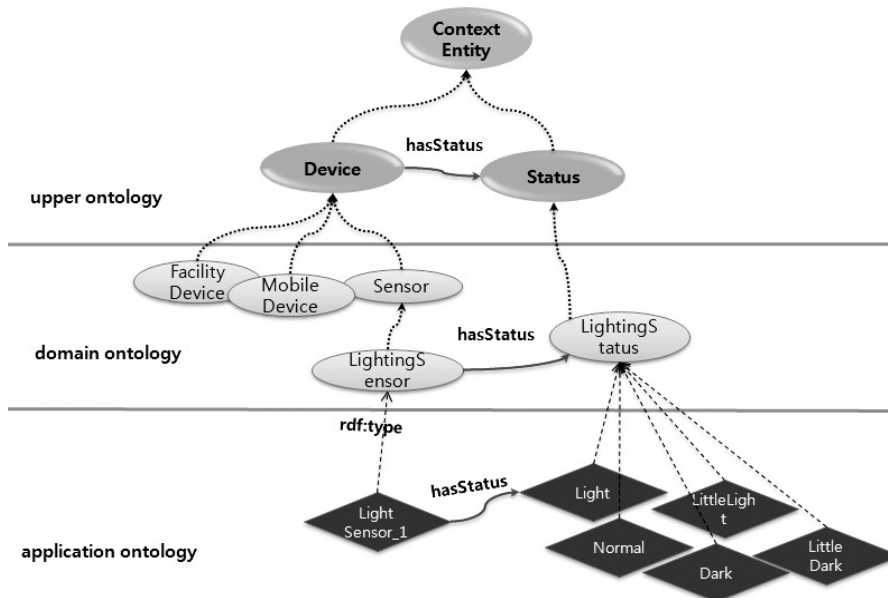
Context Entity

hasStatus

Device

Status

upper ontology

Facility Device

Mobile Device

Sensor

hasStatus

LightingS tatus

domain ontology

LightingS ensor

rdf:type

hasStatus

Light

LittleLigh t

Light Sensor_1

application ontology

Normal

Dark

Little Dark